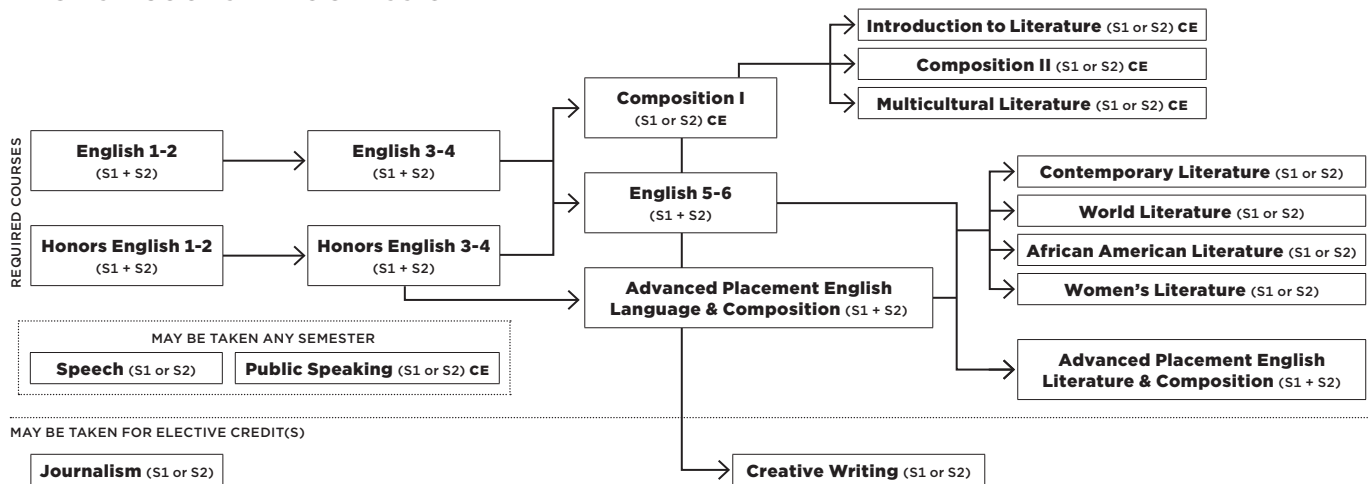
REQUIRED COURSES

English 1-2 (S1 + S2)

Honors English 1-2 (S1 + S2)

English 3-4 (S1 + S2)

Honors English 3-4 (S1 + S2)

Composition I (S1 or S2) CE

English 5-6 (S1 + S2)

Advanced Placement English Language & Composition (S1 + S2)

Introduction to Literature (S1 or S2) CE

Composition II (S1 or S2) CE

Multicultural Literature (S1 or S2) CE

Contemporary Literature (S1 or S2)

World Literature (S1 or S2)

African American Literature (S1 or S2)

Women's Literature (S1 or S2)

Advanced Placement English Literature & Composition (S1 + S2)

MAY BE TAKEN ANY SEMESTER

Speech (S1 or S2)

Public Speaking (S1 or S2) CE

MAY BE TAKEN FOR ELECTIVE CREDIT(S)

Journalism (S1 or S2)

Creative Writing (S1 or S2)